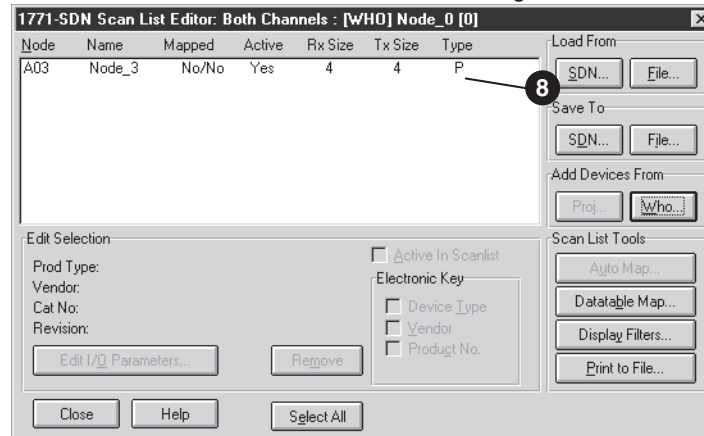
1771-SDN Scan List Editor: Both Channels : [WHO] Node_0 [0]

| Node | Name | Mapped | Active | Rx Size | Tx Size | Type |
|---|---|---|---|---|---|---|
| A03 | Node_3 | No/No | Yes | 4 | 4 | P |

8

Load From
SDN...
File...

Save To
SDN...
File...

Add Devices From
Proj...
Who...

Edit Selection
Prod Type:
Vendor:
Cat No:
Revision:
Edit I/O Parameters...
Remove

Active In Scanlist
Electronic Key
Device Type
Vendor
Product No.

Scan List Tools
Auto Map...
Datatable Map...
Display Filters...
Print to File...

Close
Help
Select All